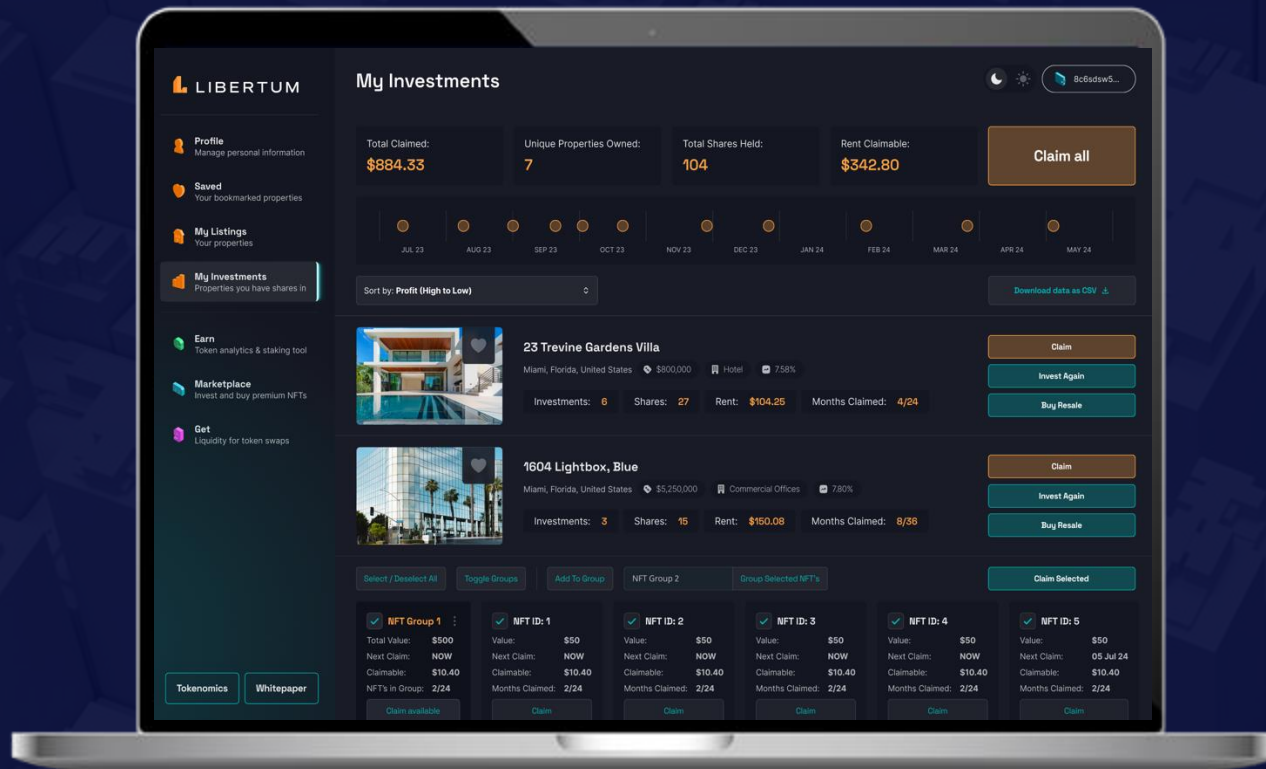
LIBERTUM

Profile
Manage personal information

Saved
Your bookmarked properties

My Listings
Your properties

My Investments
Properties you have shares in

Earn
Token analytics & staking tool

Marketplace
Invest and buy premium NFTs

Get
Liquidity for token swaps

Tokenomics
Whitepaper

My Investments

8c6sdsw5...

Total Claimed:
$884.33

Unique Properties Owned:
7

Total Shares Held:
104

Rent Claimable:
$342.80

Claim all

JUL 23 AUG 23 SEP 23 OCT 23 NOV 23 DEC 23 JAN 24 FEB 24 MAR 24 APR 24 MAY 24

Sort by: Profit (High to Low)

Download data as CSV

23 Trevine Gardens Villa
Miami, Florida, United States $800,000 Hotel 7.58%
Investments: 6 Shares: 27 Rent: $104.25 Months Claimed: 4/24

Claim
Invest Again
Buy Resale

1604 Lightbox, Blue
Miami, Florida, United States $5,250,000 Commercial Offices 7.80%
Investments: 3 Shares: 15 Rent: $150.08 Months Claimed: 8/36

Claim
Invest Again
Buy Resale

Select / Deselect All
Toggle Groups
Add To Group
NFT Group 2
Group Selected NFT's
Claim Selected

NFT Group 1
Total Value: $500
Next Claim: NOW
Claimable: $10.40
NFT's in Group: 2/24
Claim available

NFT ID: 1
Value: $50
Next Claim: NOW
Claimable: $10.40
Months Claimed: 2/24
Claim

NFT ID: 2
Value: $50
Next Claim: NOW
Claimable: $10.40
Months Claimed: 2/24
Claim

NFT ID: 3
Value: $50
Next Claim: NOW
Claimable: $10.40
Months Claimed: 2/24
Claim

NFT ID: 4
Value: $50
Next Claim: NOW
Claimable: $10.40
Months Claimed: 2/24
Claim

NFT ID: 5
Value: $50
Next Claim: 05 Jul 24
Claimable: $10.40
Months Claimed: 2/24
Claim